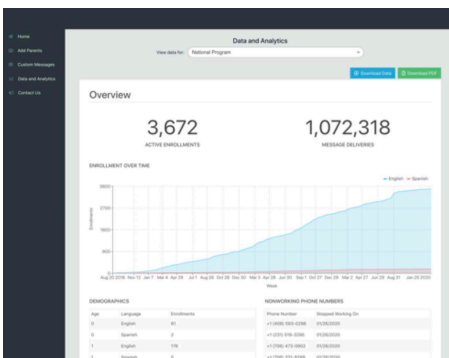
Home
Add Parents
Custom Messages
Data and Analytics
Contact Us

Data and Analytics

View data for: National Program

Download Data
Download PDF

Overview

3,672
ACTIVE ENROLLMENTS

1,072,318
MESSAGE DELIVERIES

ENROLLMENT OVER TIME

English
Spanish

3600
2700
1800
900
0

Enrollments

Aug 03 2018 Nov 12 Jan 7 Mar 4 Apr 29 Jul 1 Aug 26 Oct 28 Dec 30 Mar 3 Apr 28 Jun 30 Sep 1 Oct 27 Dec 29 Mar 2 Apr 27 Jun 28 Aug 31 Jan 25 2020

Week

DEMOGRAPHICS

| Age | Language | Enrollments |
|---|---|---|
| 0 | English | 91 |
| 0 | Spanish | 2 |
| 1 | English | 176 |
| 1 | Spanish | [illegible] |

NONWORKING PHONE NUMBERS

| Phone Number | Stopped Working On |
|---|---|
| +1 (469) 555-0298 | 01/26/2020 |
| +1 (331) 616-3036 | 01/26/2020 |
| +1 (708) 473-0962 | 01/26/2020 |
| +1 (708) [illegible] | 01/26/2020 |